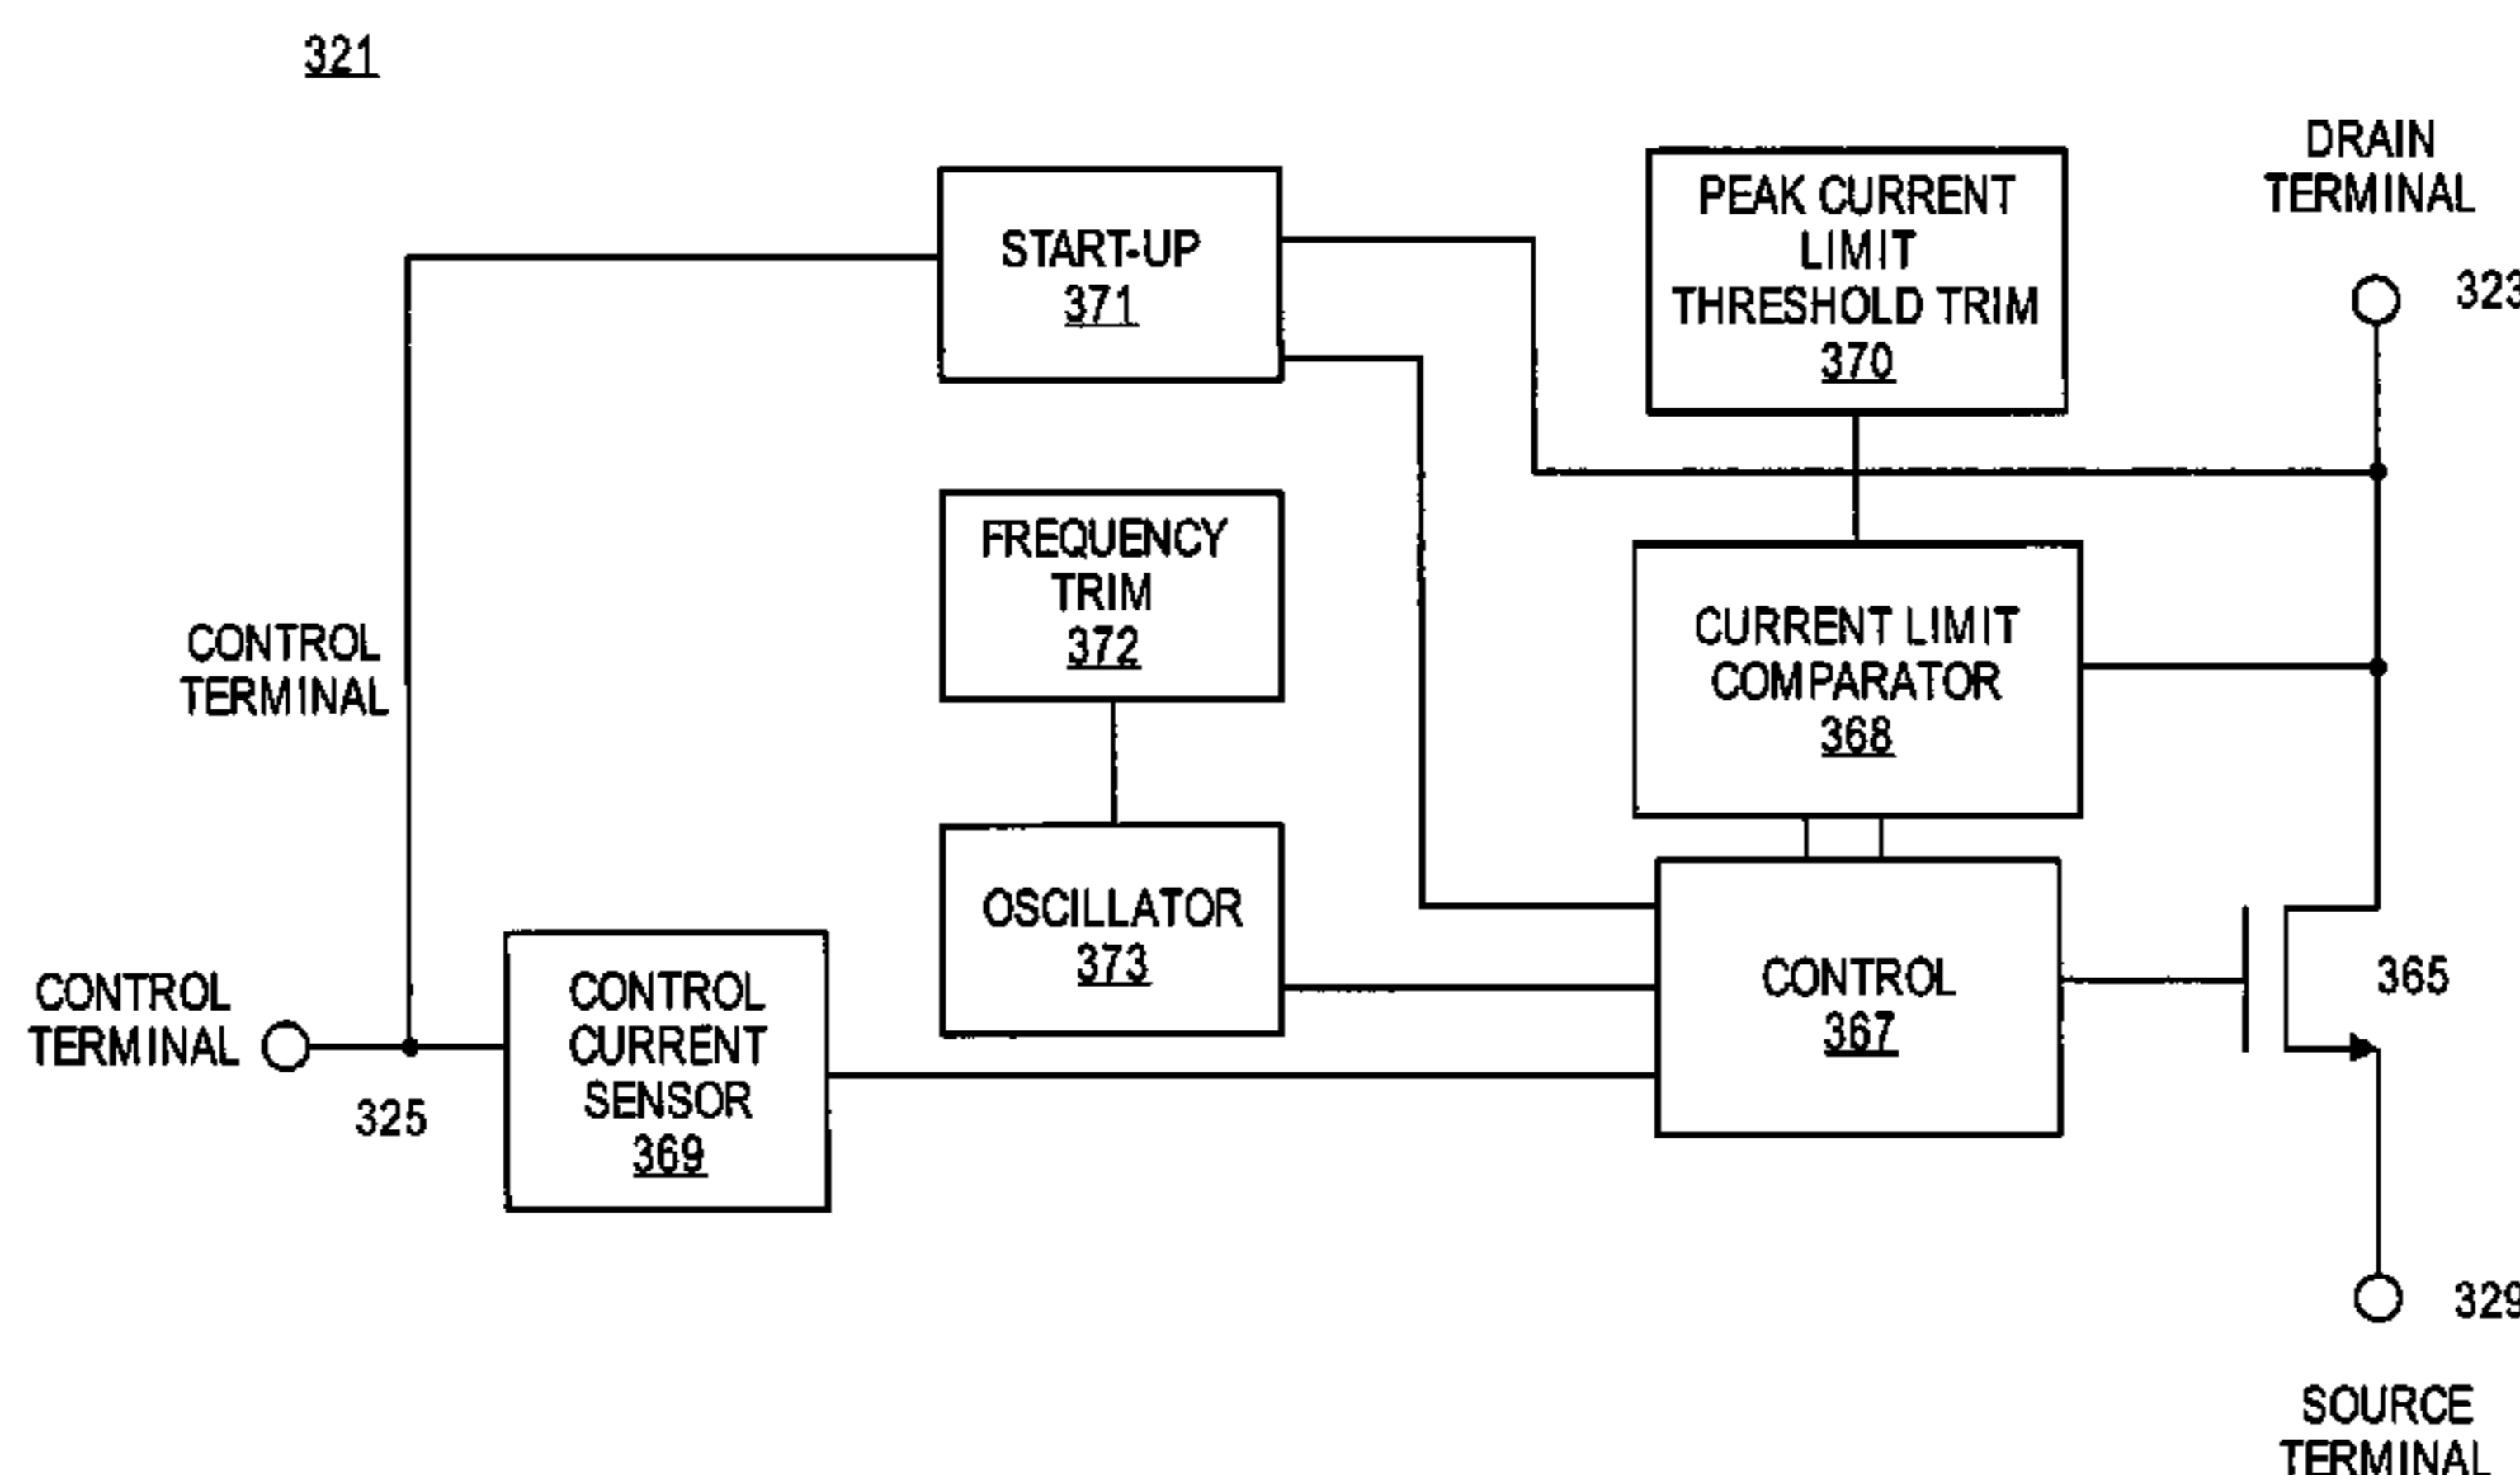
321

START-UP
371

PEAK CURRENT LIMIT THRESHOLD TRIM
370

DRAIN TERMINAL

323

FREQUENCY TRIM
372

CURRENT LIMIT COMPARATOR
368

CONTROL TERMINAL

OSCILLATOR
373

CONTROL
367

365

CONTROL TERMINAL

325

CONTROL CURRENT SENSOR
369

329

SOURCE TERMINAL